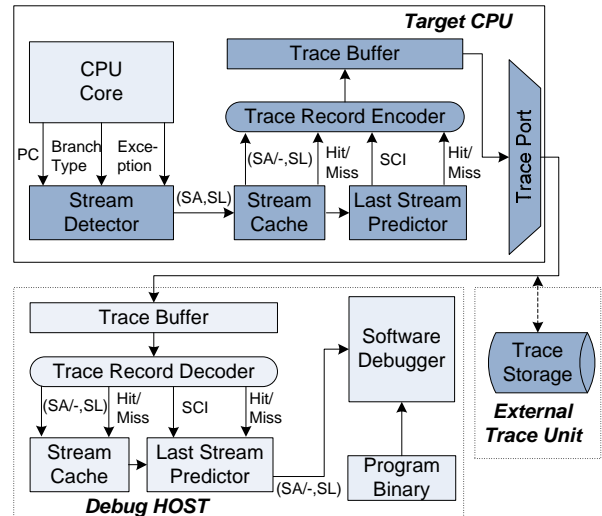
Target CPU

CPU Core

PC

Branch Type

Exception

Trace Buffer

Trace Record Encoder

(SA/-,SL)

Hit/Miss

SCI

Hit/Miss

Stream Detector

(SA,SL)

Stream Cache

Last Stream Predictor

Trace Port

Trace Buffer

Trace Record Decoder

(SA/-,SL)

Hit/Miss

SCI

Hit/Miss

Stream Cache

Last Stream Predictor

(SA/-,SL)

Software Debugger

Program Binary

Debug HOST

Trace Storage

External Trace Unit